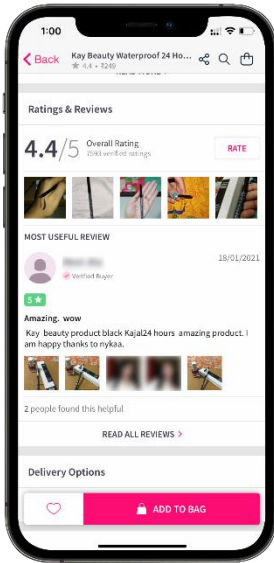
1:00

< Back Kay Beauty Waterproof 24 Ho...
★ 4.4 • ₹249

Ratings & Reviews

4.4/5 Overall Rating
2593 verified ratings

RATE

MOST USEFUL REVIEW

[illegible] 18/01/2021
Verified Buyer

5 ★

Amazing.. wow

Kay beauty product black Kajal24 hours amazing product. I am happy thanks to nykaa.

2 people found this helpful

READ ALL REVIEWS >

Delivery Options

ADD TO BAG